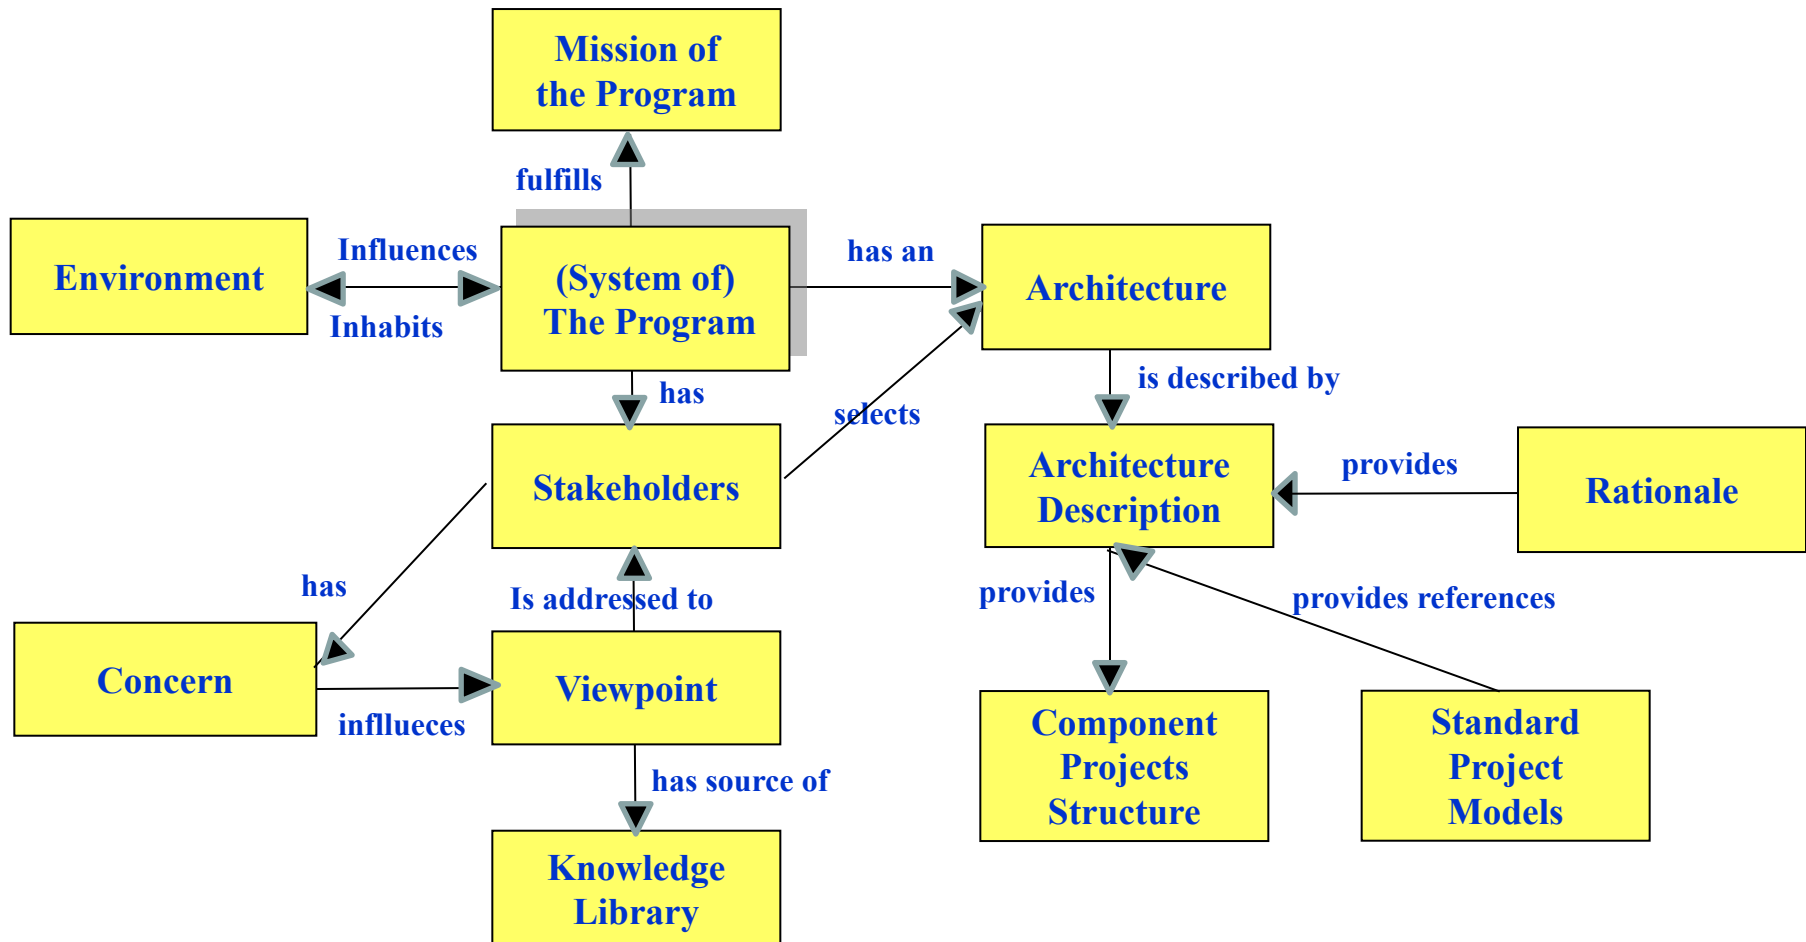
Mission of the Program

fulfills

Environment

Influences

Inhabits

(System of) The Program

has an

Architecture

is described by

has

selects

Stakeholders

Architecture Description

provides

Rationale

has

Is addressed to

provides

provides references

Concern

Viewpoint

inflluects

has source of

Component Projects Structure

Standard Project Models

Knowledge Library